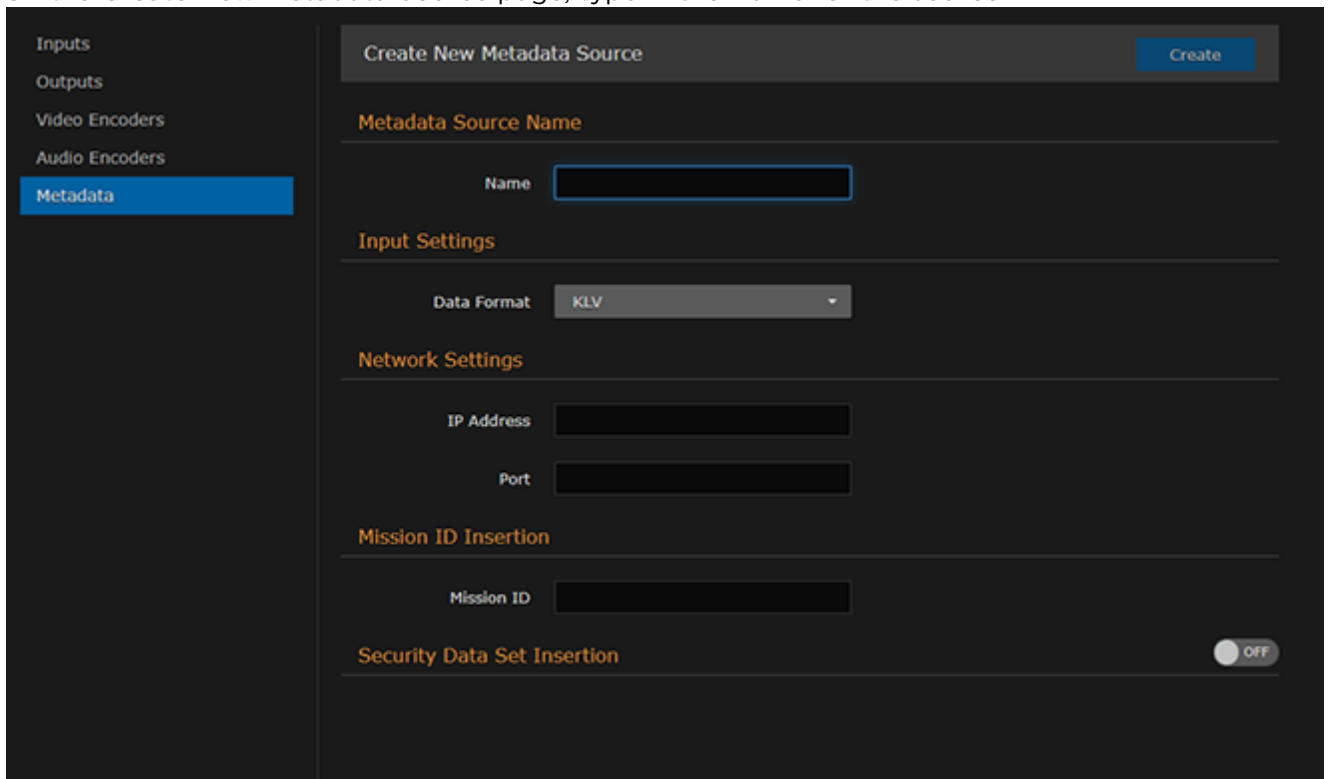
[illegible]

Inputs
Outputs
Video Encoders
Audio Encoders
Metadata

Create New Metadata Source

Create

Metadata Source Name

Name

Input Settings

Data Format KLV

Network Settings

IP Address

Port

Mission ID Insertion

Mission ID

Security Data Set Insertion

OFF